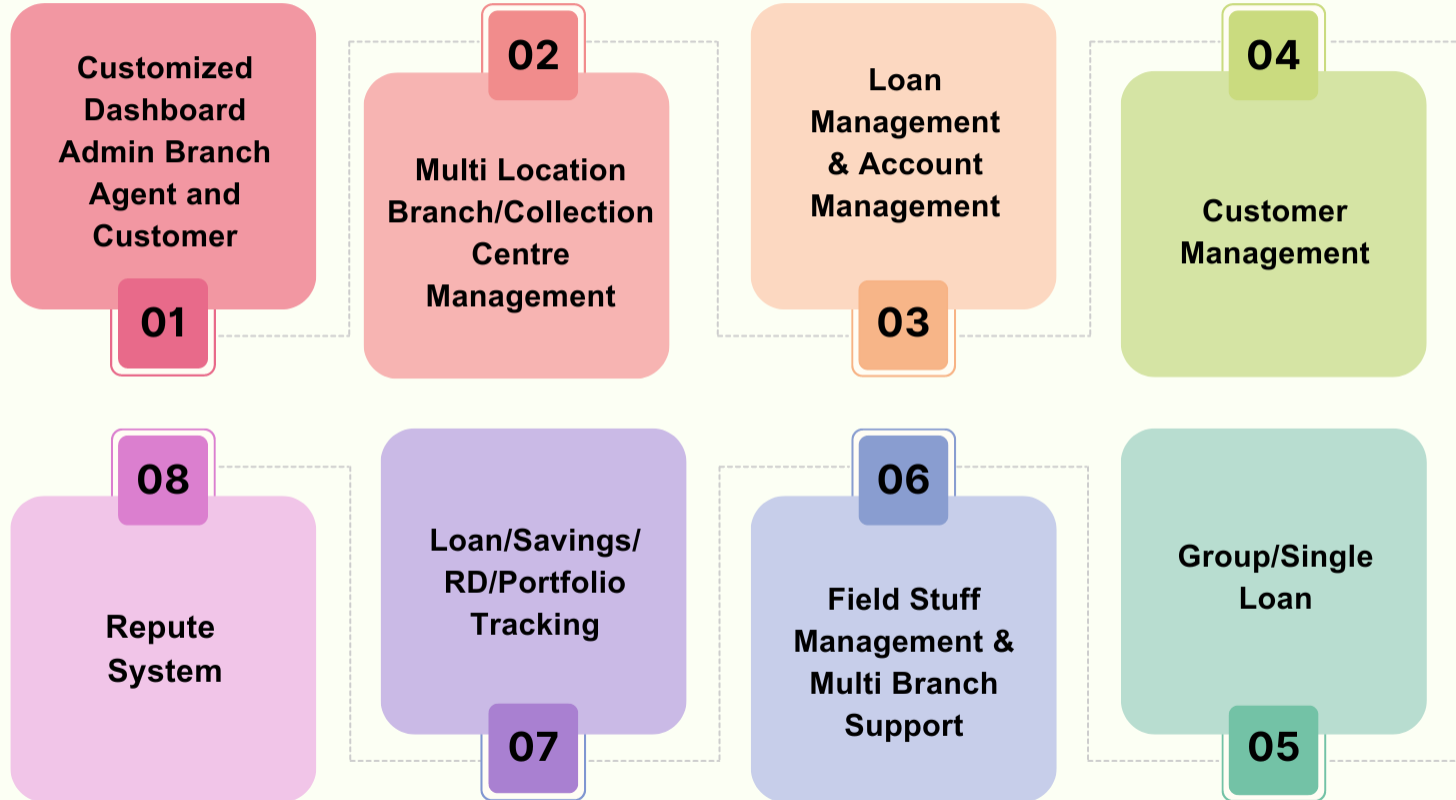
Customized Dashboard Admin Branch Agent and Customer

01

02

Multi Location Branch/Collection Centre Management

Loan Management & Account Management

03

04

Customer Management

08

Repute System

Loan/Savings/ RD/Portfolio Tracking

07

06

Field Stuff Management & Multi Branch Support

Group/Single Loan

05